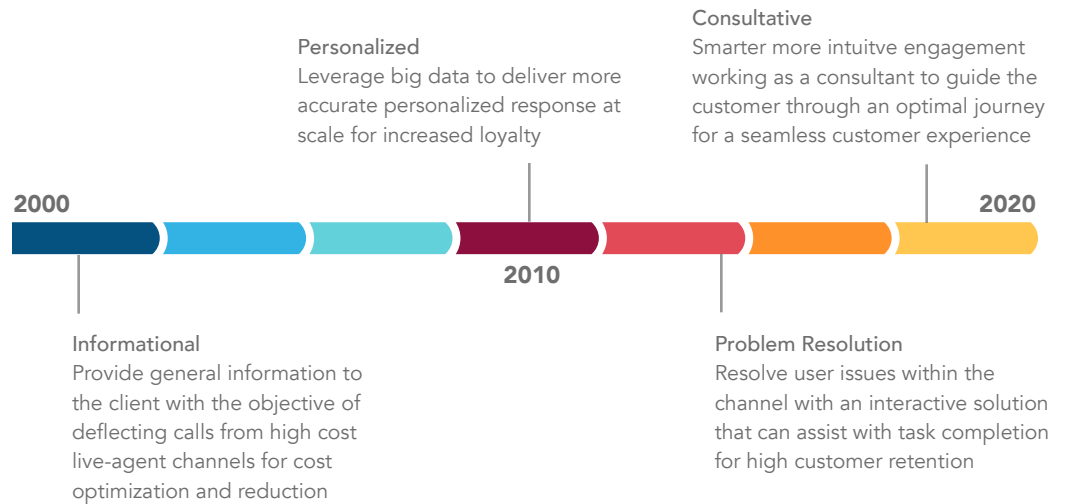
Consultative
Smarter more intuitve engagement working as a consultant to guide the customer through an optimal journey for a seamless customer experience

Personalized
Leverage big data to deliver more accurate personalized response at scale for increased loyalty

2000

2020

2010

Informational
Provide general information to the client with the objective of deflecting calls from high cost live-agent channels for cost optimization and reduction

Problem Resolution
Resolve user issues within the channel with an interactive solution that can assist with task completion for high customer retention